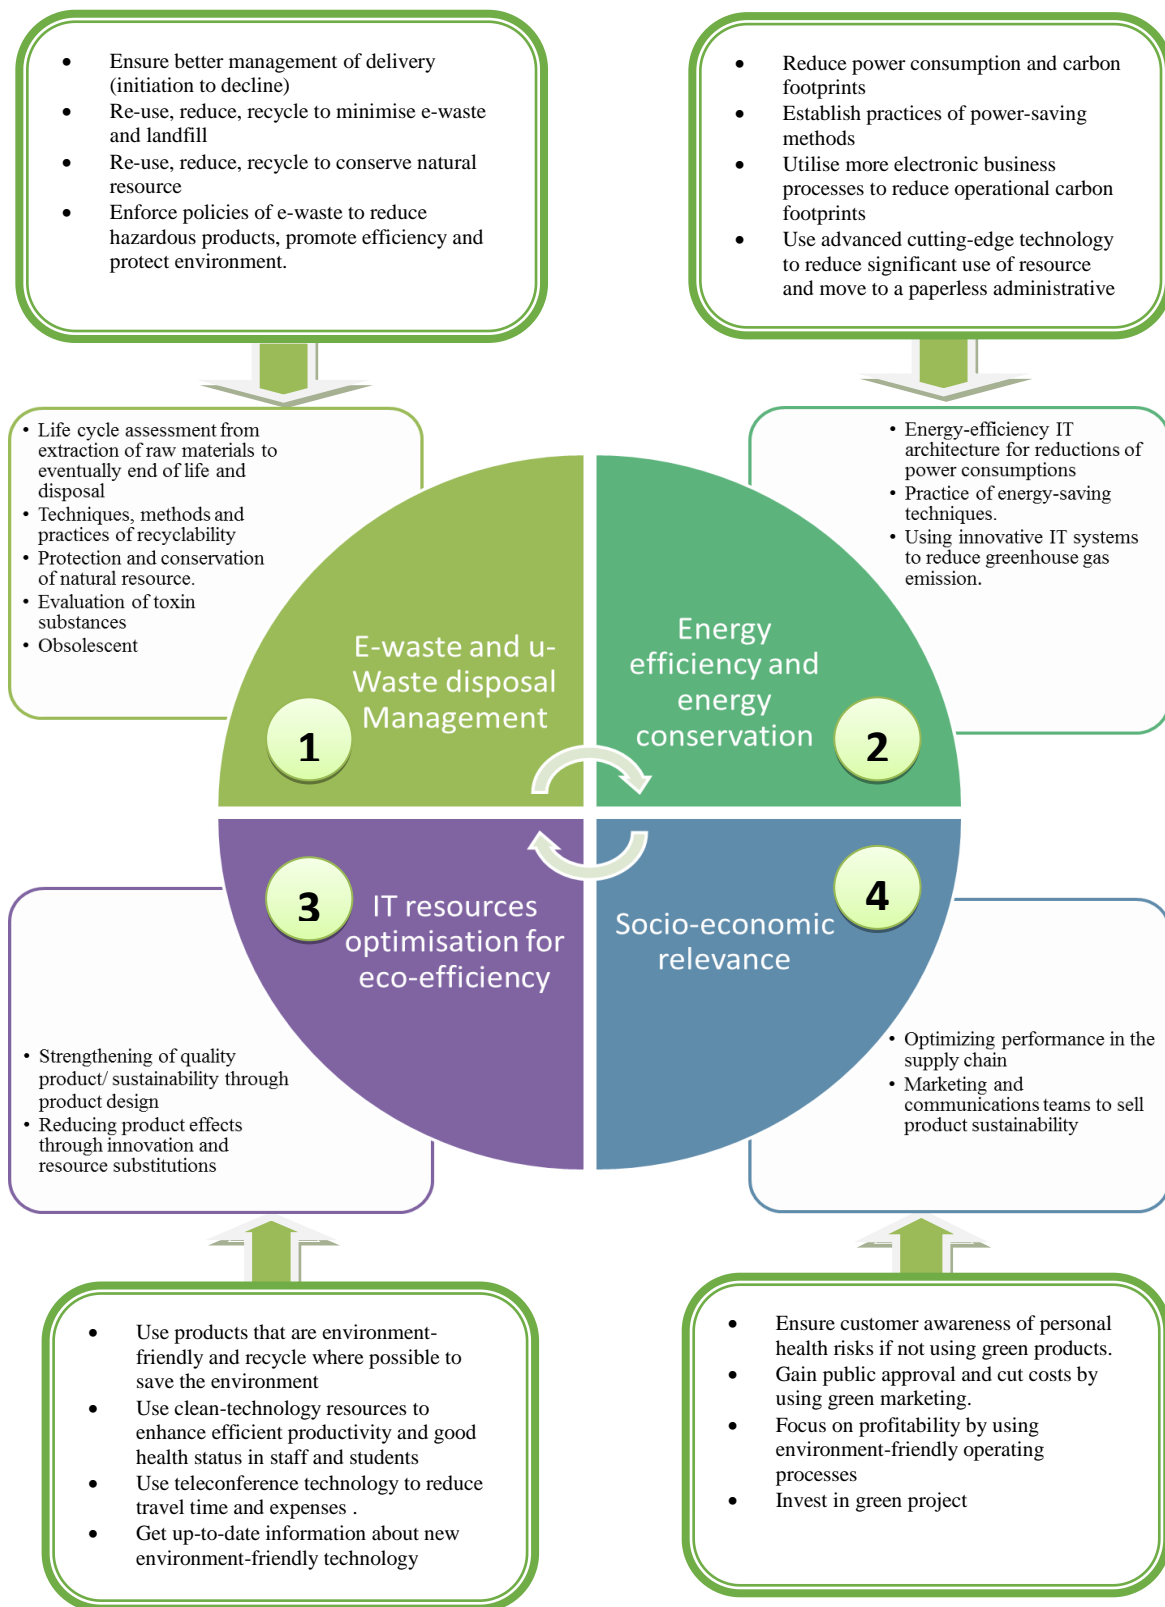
- Ensure better management of delivery (initiation to decline)
- Re-use, reduce, recycle to minimise e-waste and landfill
- Re-use, reduce, recycle to conserve natural resource
- Enforce policies of e-waste to reduce hazardous products, promote efficiency and protect environment.

- Reduce power consumption and carbon footprints
- Establish practices of power-saving methods
- Utilise more electronic business processes to reduce operational carbon footprints
- Use advanced cutting-edge technology to reduce significant use of resource and move to a paperless administrative

- Life cycle assessment from extraction of raw materials to eventually end of life and disposal
- Techniques, methods and practices of recyclability
- Protection and conservation of natural resource.
- Evaluation of toxin substances
- Obsolescent

- Energy-efficiency IT architecture for reductions of power consumptions
- Practice of energy-saving techniques.
- Using innovative IT systems to reduce greenhouse gas emission.

E-waste and u-Waste disposal Management

1

Energy efficiency and energy conservation

2

3

IT resources optimisation for eco-efficiency

4

Socio-economic relevance

- Strengthening of quality product/ sustainability through product design
- Reducing product effects through innovation and resource substitutions

- Optimizing performance in the supply chain
- Marketing and communications teams to sell product sustainability

- Use products that are environment-friendly and recycle where possible to save the environment
- Use clean-technology resources to enhance efficient productivity and good health status in staff and students
- Use teleconference technology to reduce travel time and expenses .
- Get up-to-date information about new environment-friendly technology

- Ensure customer awareness of personal health risks if not using green products.
- Gain public approval and cut costs by using green marketing.
- Focus on profitability by using environment-friendly operating processes
- Invest in green project